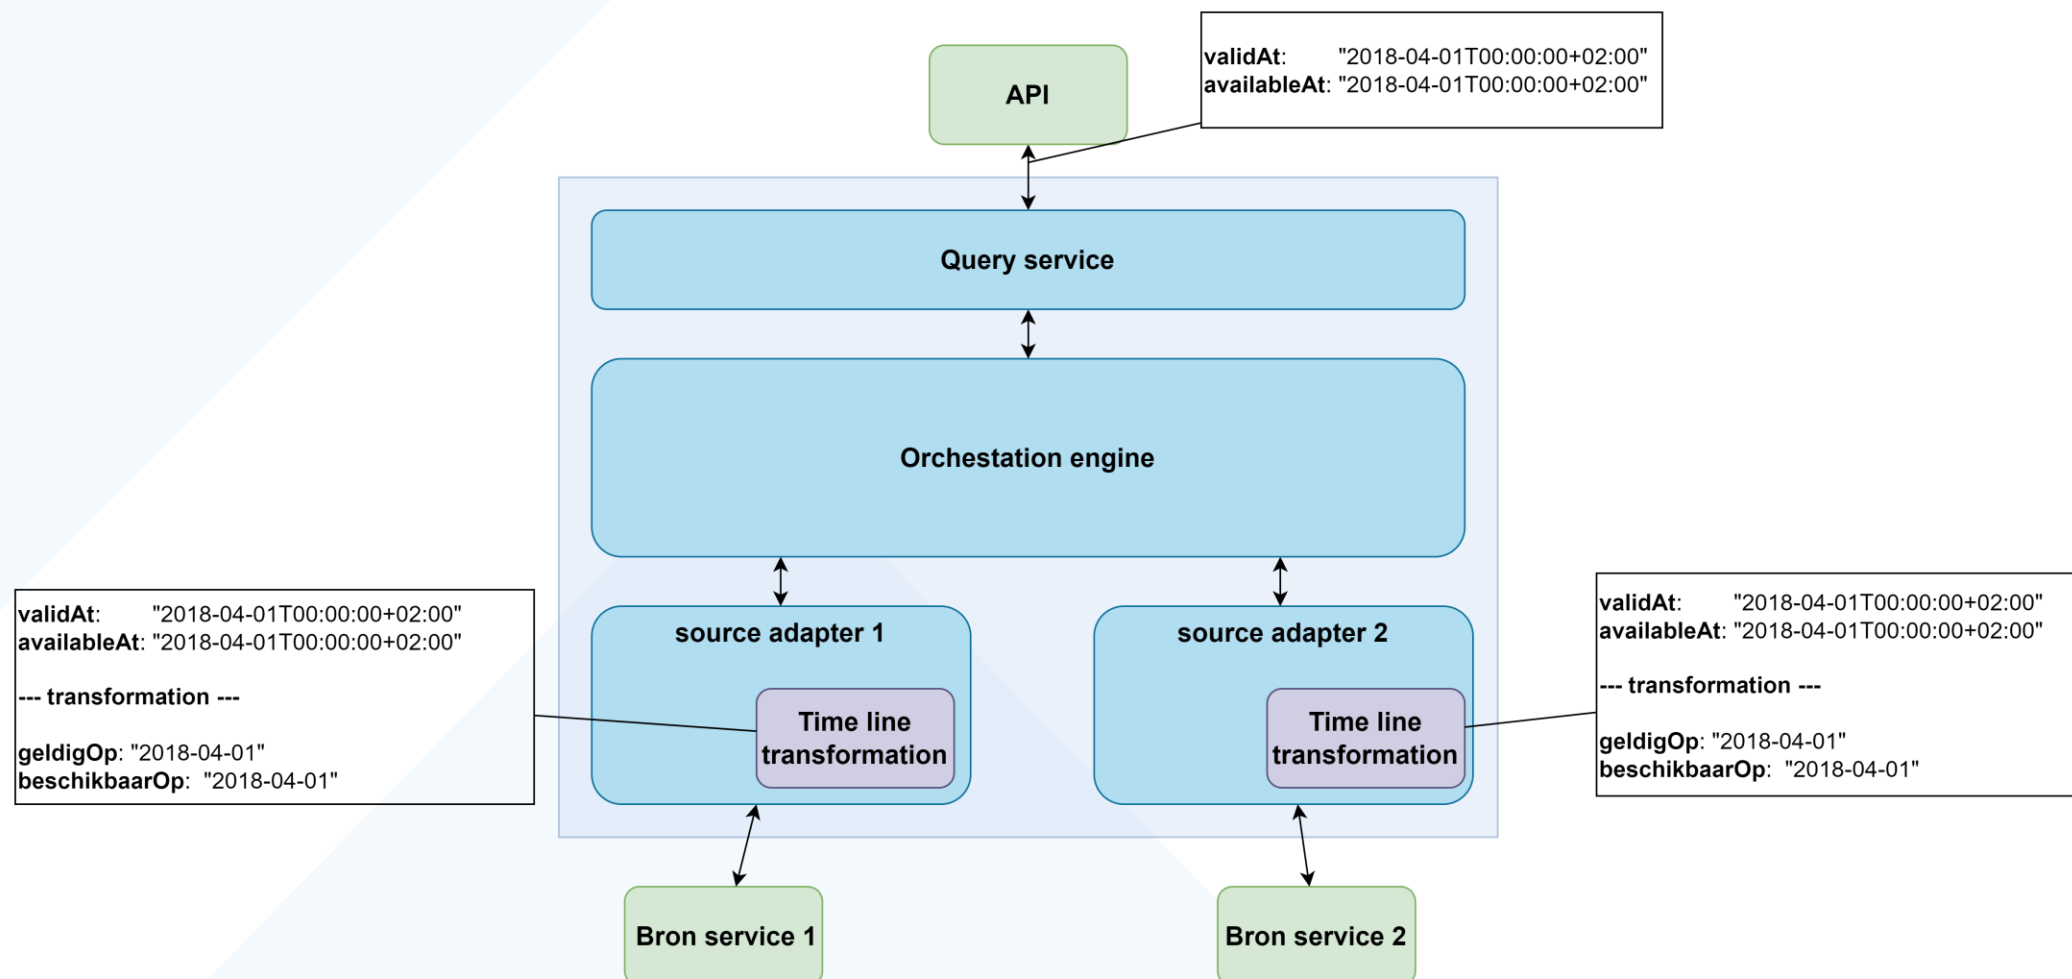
API

validAt: "2018-04-01T00:00:00+02:00"
availableAt: "2018-04-01T00:00:00+02:00"

Query service

Orchestation engine

validAt: "2018-04-01T00:00:00+02:00"
availableAt: "2018-04-01T00:00:00+02:00"

--- transformation ---

geldigOp: "2018-04-01"
beschikbaarOp: "2018-04-01"

source adapter 1

Time line transformation

source adapter 2

Time line transformation

validAt: "2018-04-01T00:00:00+02:00"
availableAt: "2018-04-01T00:00:00+02:00"

--- transformation ---

geldigOp: "2018-04-01"
beschikbaarOp: "2018-04-01"

Bron service 1

Bron service 2